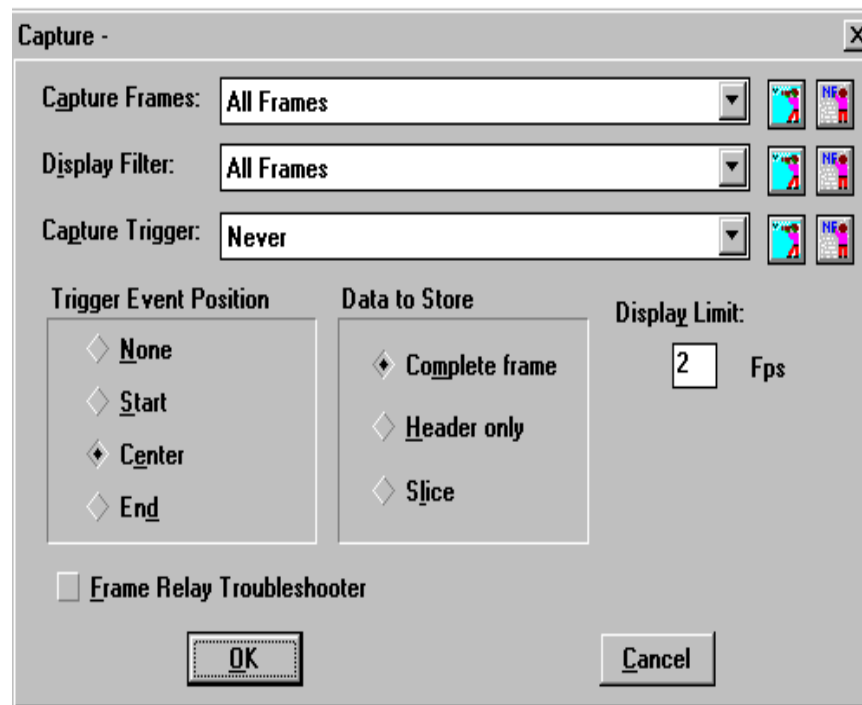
Capture -

Capture Frames: All Frames

Display Filter: All Frames

Capture Trigger: Never

Trigger Event Position

None

Start

Center

End

Data to Store

Complete frame

Header only

Slice

Display Limit:

2 Fps

Frame Relay Troubleshooter

OK

Cancel